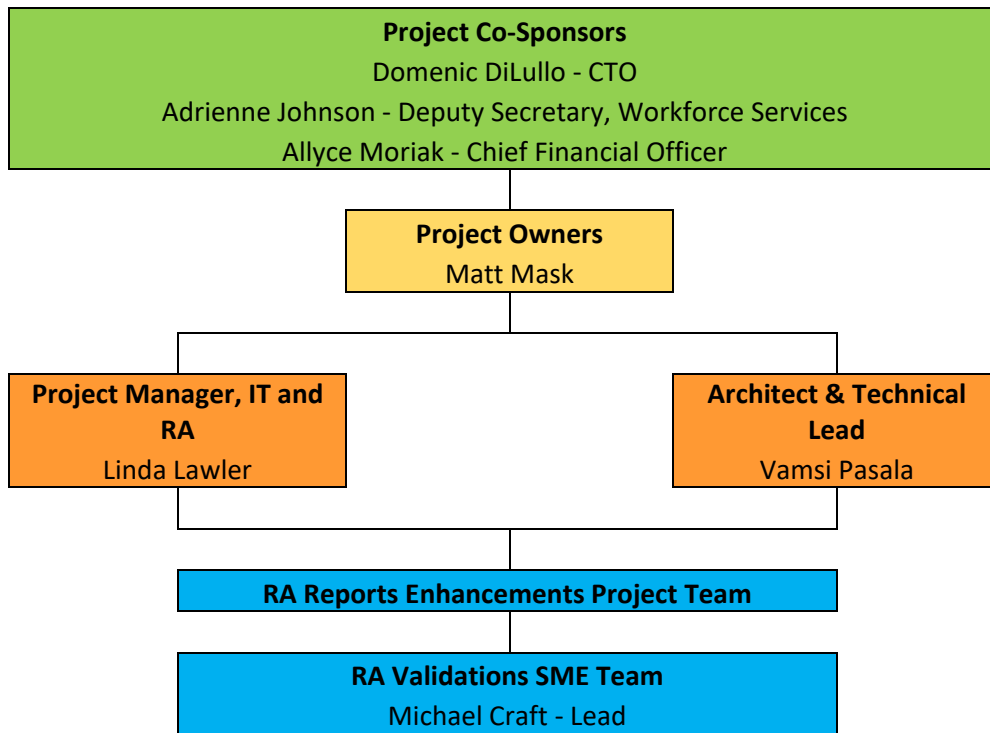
**Project Co-Sponsors**
Domenic DiLullo - CTO
Adrienne Johnson - Deputy Secretary, Workforce Services
Allyce Moriak - Chief Financial Officer

**Project Owners**
Matt Mask

**Project Manager, IT and RA**
Linda Lawler

**Architect & Technical Lead**
Vamsi Pasala

**RA Reports Enhancements Project Team**

**RA Validations SME Team**
Michael Craft - Lead